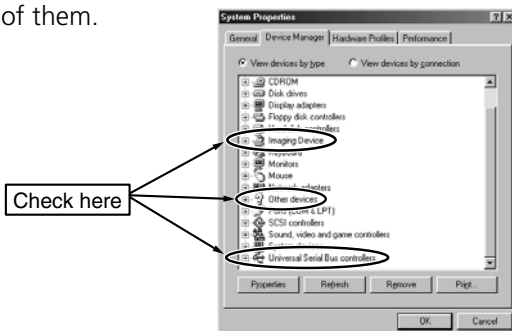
of them.

System Properties

General | Device Manager | Hardware Profiles | Performance

View devices by type   View devices by connection

CDROM
Disk drives
Display adapters
Floppy disk controllers
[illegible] controllers
Imaging Device
Keyboard
Monitors
Mouse
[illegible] adapters
Other devices
Ports (COM & LPT)
SCSI controllers
Sound, video and game controllers
System devices
Universal Serial Bus controllers

Properties   Refresh   Remove   Print...

OK   Cancel

Check here